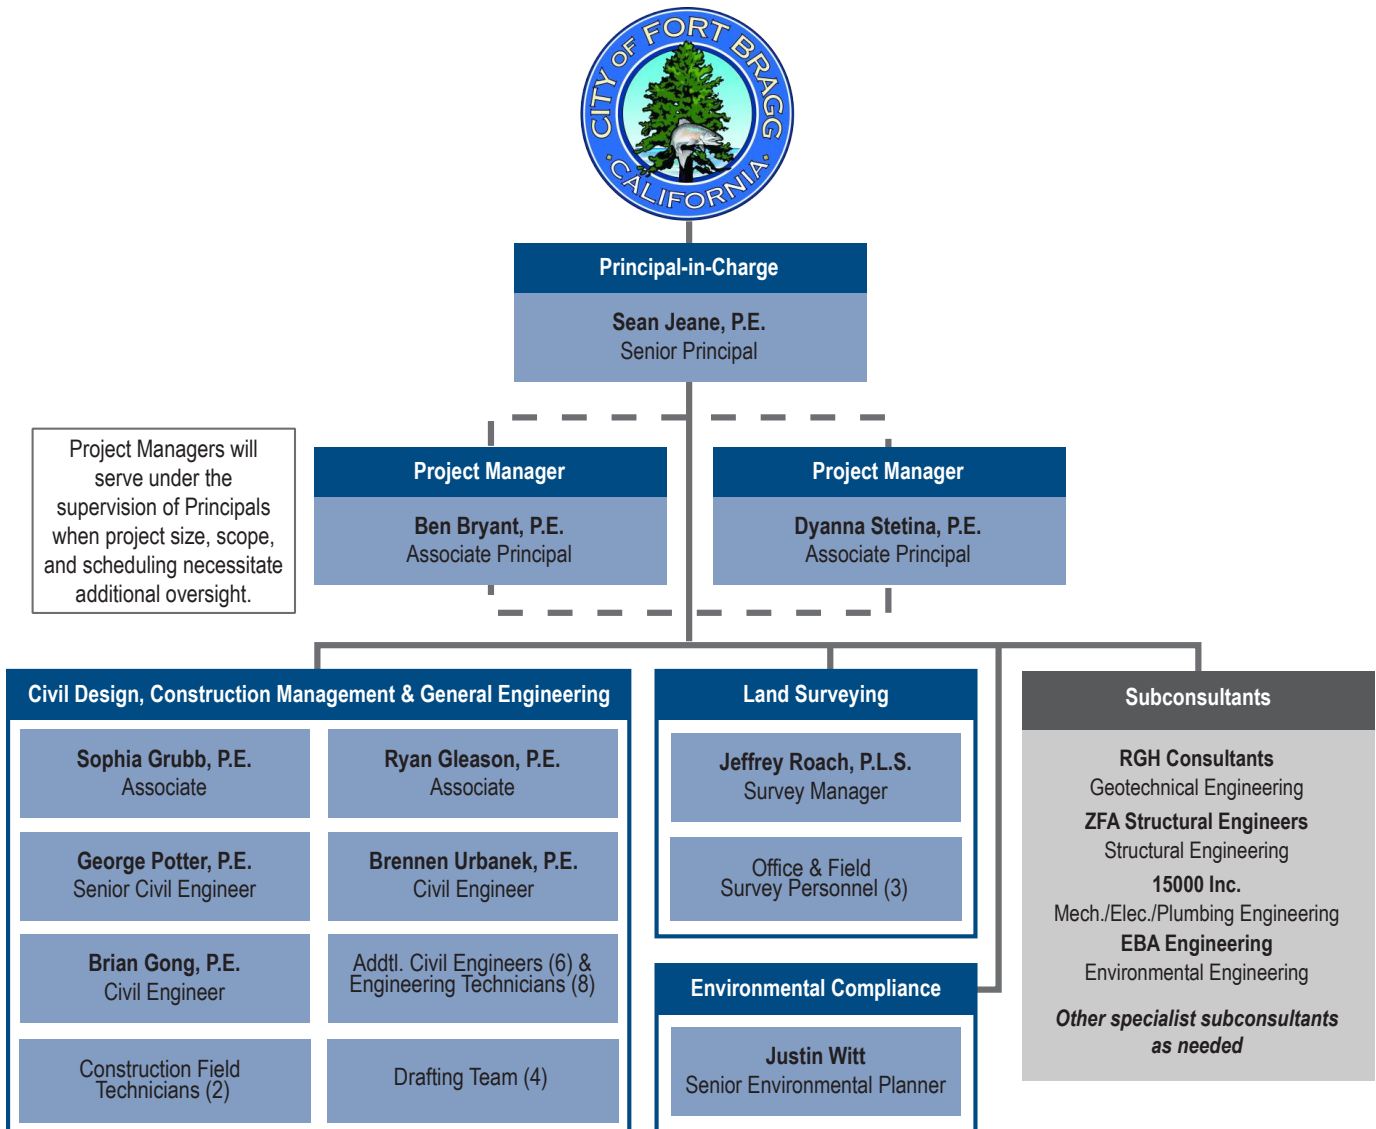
CITY OF FORT BRAGG
CALIFORNIA

Principal-in-Charge
Sean Jeane, P.E.
Senior Principal

Project Managers will serve under the supervision of Principals when project size, scope, and scheduling necessitate additional oversight.

Project Manager
Ben Bryant, P.E.
Associate Principal

Project Manager
Dyanna Stetina, P.E.
Associate Principal

Civil Design, Construction Management & General Engineering

Sophia Grubb, P.E.
Associate

Ryan Gleason, P.E.
Associate

George Potter, P.E.
Senior Civil Engineer

Brennen Urbanek, P.E.
Civil Engineer

Brian Gong, P.E.
Civil Engineer

Addtl. Civil Engineers (6) & Engineering Technicians (8)

Construction Field Technicians (2)

Drafting Team (4)

Land Surveying

Jeffrey Roach, P.L.S.
Survey Manager

Office & Field Survey Personnel (3)

Environmental Compliance

Justin Witt
Senior Environmental Planner

Subconsultants

RGH Consultants
Geotechnical Engineering
ZFA Structural Engineers
Structural Engineering
15000 Inc.
Mech./Elec./Plumbing Engineering
EBA Engineering
Environmental Engineering

Other specialist subconsultants as needed